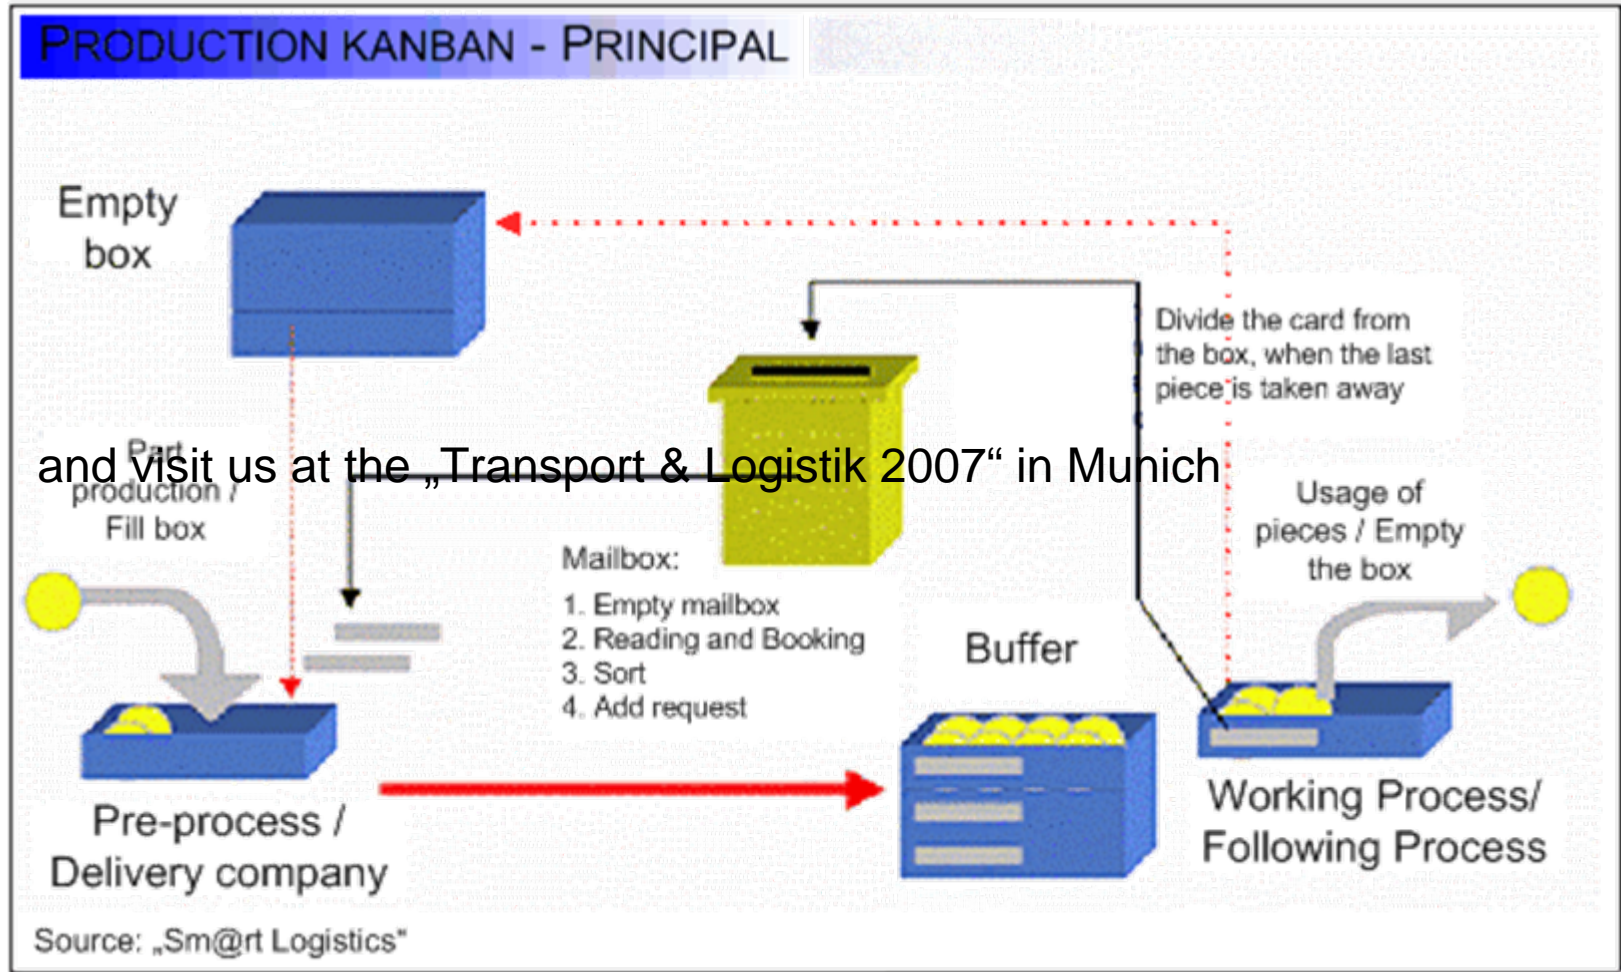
PRODUCTION KANBAN - PRINCIPAL

Empty box

Divide the card from the box, when the last piece is taken away

Part production / Fill box

and visit us at the „Transport & Logistik 2007“ in Munich

Usage of pieces / Empty the box

Mailbox:
1. Empty mailbox
2. Reading and Booking
3. Sort
4. Add request

Buffer

Working Process/ Following Process

Pre-process / Delivery company

Source: „Sm@rt Logistics"